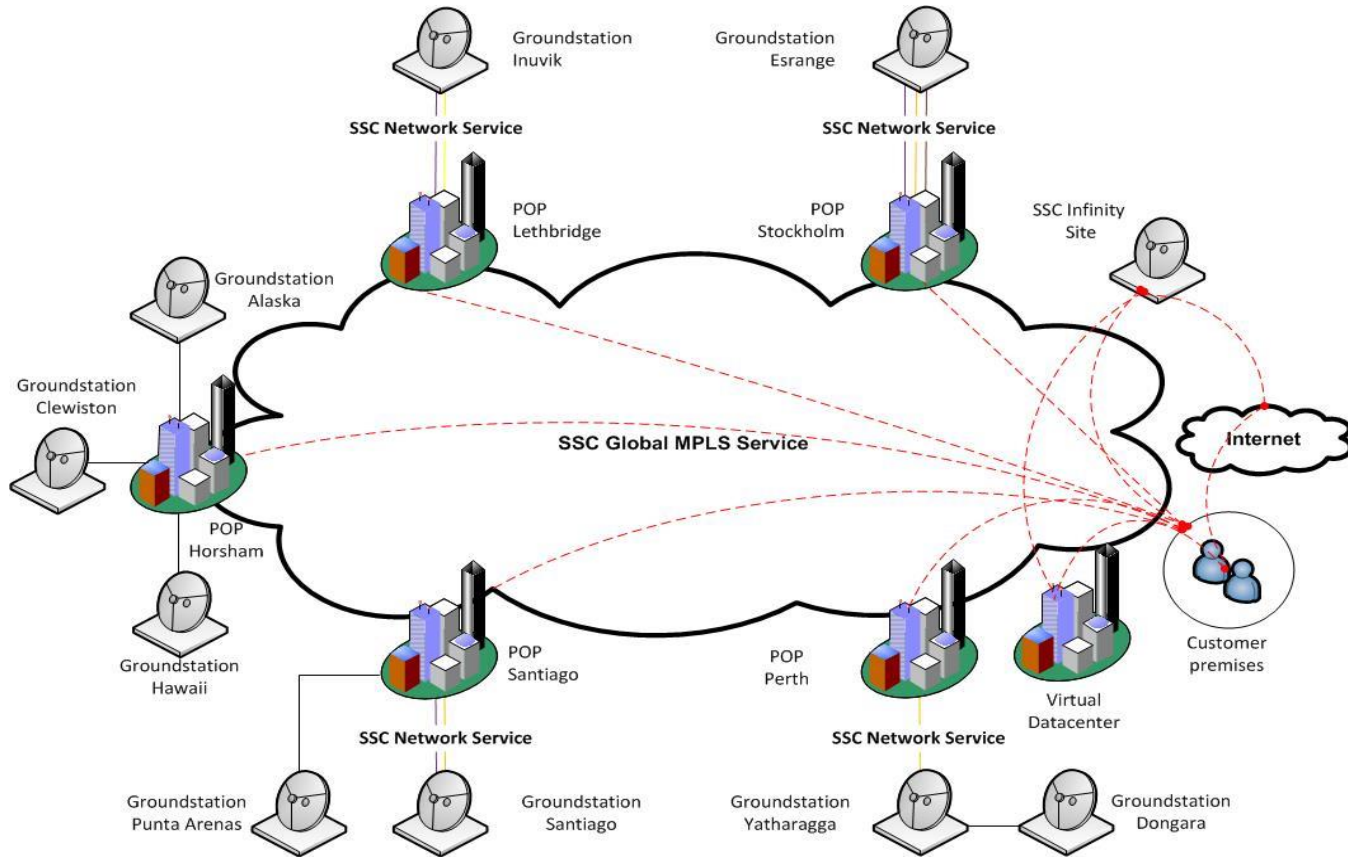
Groundstation Inuvik

Groundstation Esrange

SSC Network Service

SSC Network Service

POP Lethbridge

POP Stockholm

SSC Infinity Site

Groundstation Alaska

Groundstation Clewiston

SSC Global MPLS Service

Internet

POP Horsham

Groundstation Hawaii

POP Santiago

POP Perth

Virtual Datacenter

Customer premises

SSC Network Service

SSC Network Service

Groundstation Punta Arenas

Groundstation Santiago

Groundstation Yatharagga

Groundstation Dongara